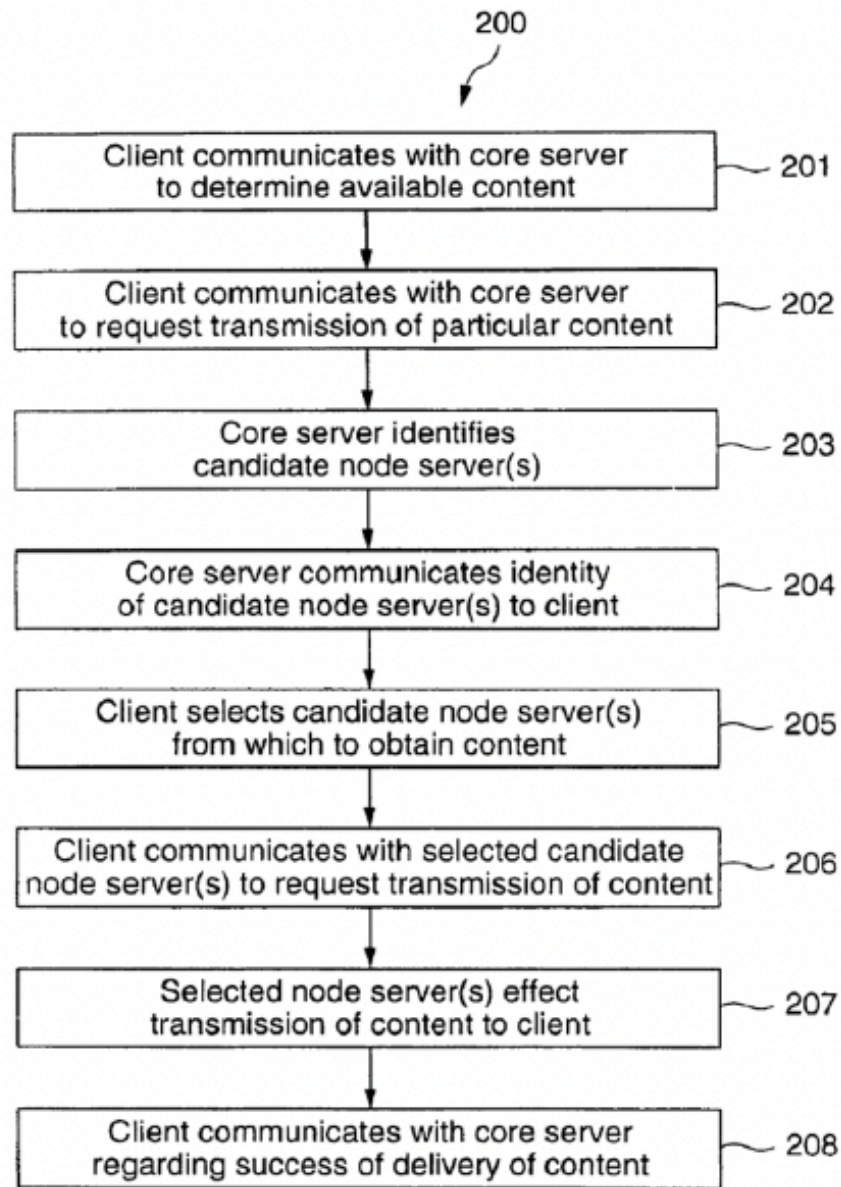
200

Client communicates with core server to determine available content

201

Client communicates with core server to request transmission of particular content

202

Core server identifies candidate node server(s)

203

Core server communicates identity of candidate node server(s) to client

204

Client selects candidate node server(s) from which to obtain content

205

Client communicates with selected candidate node server(s) to request transmission of content

206

Selected node server(s) effect transmission of content to client

207

Client communicates with core server regarding success of delivery of content

208